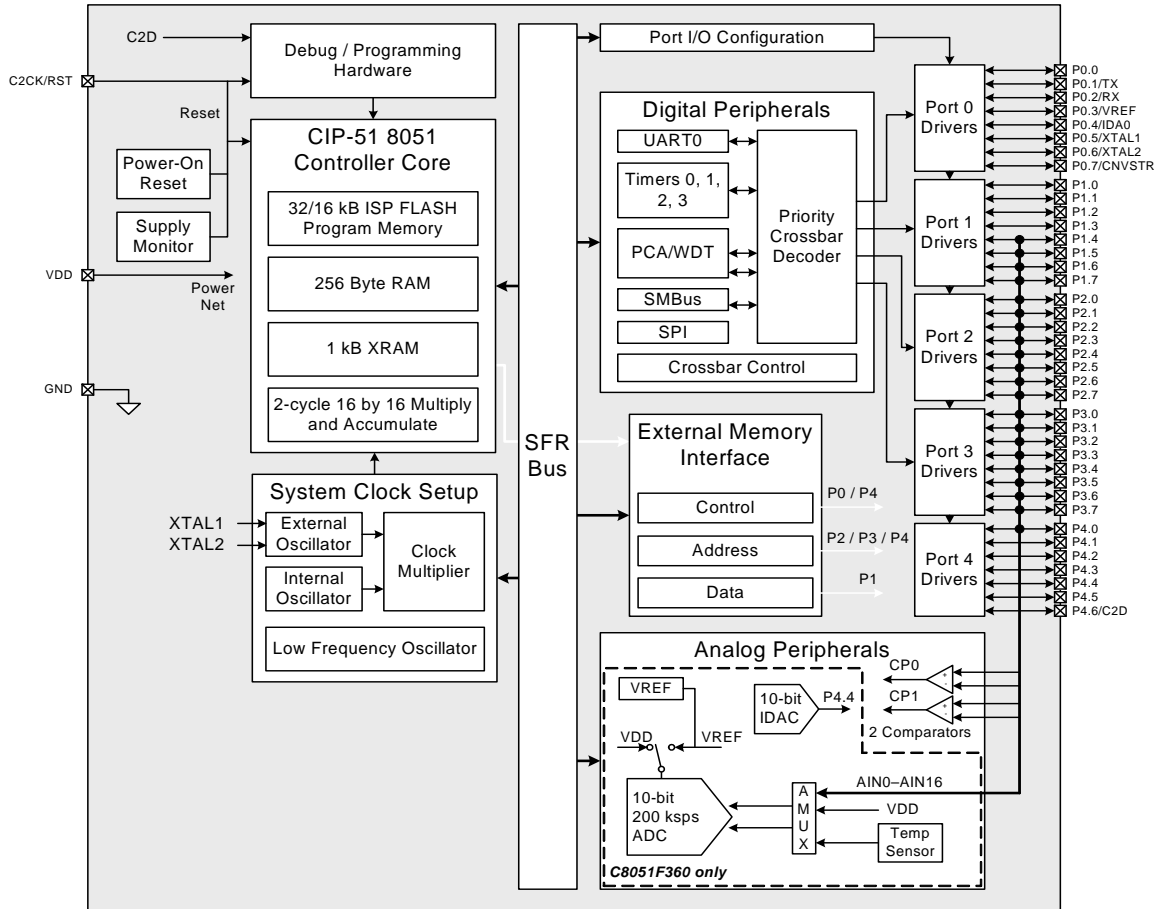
C2D
C2CK/RST
Reset
Debug / Programming Hardware
CIP-51 8051 Controller Core
Power-On Reset
Supply Monitor
32/16 kB ISP FLASH Program Memory
256 Byte RAM
1 kB XRAM
2-cycle 16 by 16 Multiply and Accumulate
VDD
Power Net
GND
System Clock Setup
XTAL1
XTAL2
External Oscillator
Internal Oscillator
Clock Multiplier
Low Frequency Oscillator
SFR Bus
Port I/O Configuration
Digital Peripherals
UART0
Timers 0, 1, 2, 3
PCA/WDT
SMBus
SPI
Priority Crossbar Decoder
Crossbar Control
External Memory Interface
Control
Address
Data
P0 / P4
P2 / P3 / P4
P1
Port 0 Drivers
Port 1 Drivers
Port 2 Drivers
Port 3 Drivers
Port 4 Drivers
P0.0
P0.1/TX
P0.2/RX
P0.3/VREF
P0.4/IDA0
P0.5/XTAL1
P0.6/XTAL2
P0.7/CNVSTR
P1.0
P1.1
P1.2
P1.3
P1.4
P1.5
P1.6
P1.7
P2.0
P2.1
P2.2
P2.3
P2.4
P2.5
P2.6
P2.7
P3.0
P3.1
P3.2
P3.3
P3.4
P3.5
P3.6
P3.7
P4.0
P4.1
P4.2
P4.3
P4.4
P4.5
P4.6/C2D
Analog Peripherals
VREF
10-bit IDAC
P4.4
CP0
CP1
2 Comparators
VDD
VREF
AIN0–AIN16
10-bit 200 ksps ADC
A M U X
VDD
Temp Sensor
C8051F360 only